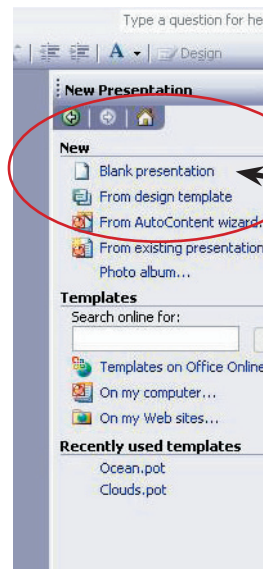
Type a question for he

A Design

New Presentation

New

Blank presentation

From design template

From AutoContent wizard

From existing presentation

Photo album...

Templates

Search online for:

Templates on Office Online

On my computer...

On my Web sites...

Recently used templates

Ocean.pot

Clouds.pot